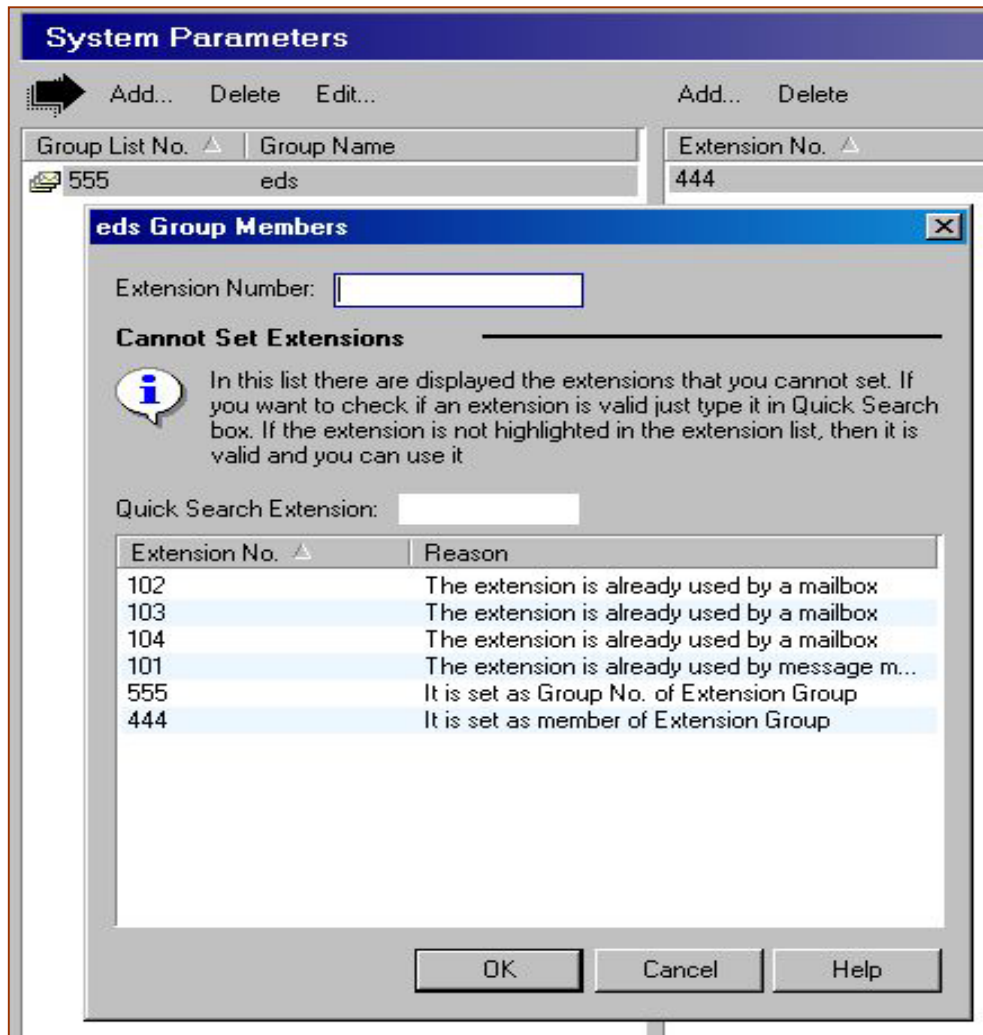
System Parameters

Add... Delete Edit...

Add... Delete

| Group List No. | Group Name |
|---|---|
| 555 | eds |

| Extension No. |
|---|
| 444 |

eds Group Members

Extension Number:

Cannot Set Extensions

In this list there are displayed the extensions that you cannot set. If you want to check if an extension is valid just type it in Quick Search box. If the extension is not highlighted in the extension list, then it is valid and you can use it

Quick Search Extension:

| Extension No. | Reason |
|---|---|
| 102 | The extension is already used by a mailbox |
| 103 | The extension is already used by a mailbox |
| 104 | The extension is already used by a mailbox |
| 101 | The extension is already used by message m... |
| 555 | It is set as Group No. of Extension Group |
| 444 | It is set as member of Extension Group |

OK Cancel Help